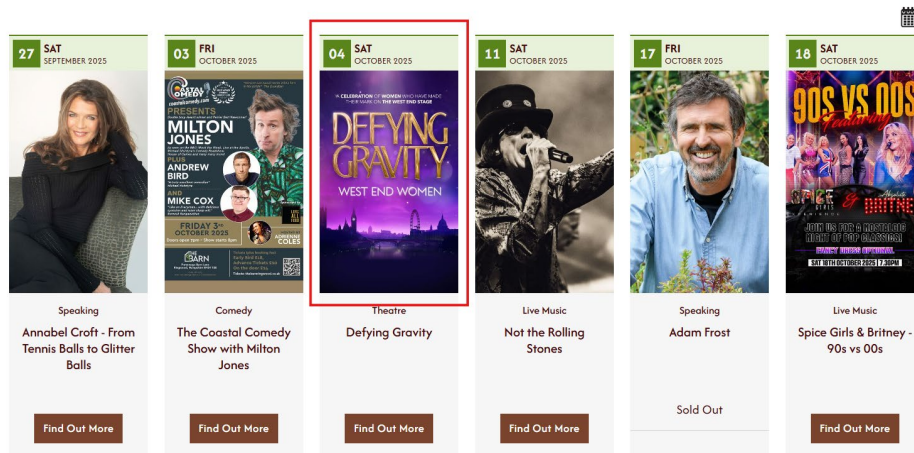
27 SAT
SEPTEMBER 2025

Speaking
Annabel Croft - From Tennis Balls to Glitter Balls

Find Out More

03 FRI
OCTOBER 2025

COASTAL COMEDY
coastalcomedy.com
PRESENTS
MILTON JONES
PLUS
ANDREW BIRD
AND
MIKE COX
FRIDAY 3rd OCTOBER 2025
ADRIENNE COLES
BARN

Comedy
The Coastal Comedy Show with Milton Jones

Find Out More

04 SAT
OCTOBER 2025

A CELEBRATION OF WOMEN WHO HAVE MADE THEIR MARK ON THE WEST END STAGE
DEFYING GRAVITY
WEST END WOMEN

Theatre
Defying Gravity

Find Out More

11 SAT
OCTOBER 2025

Live Music
Not the Rolling Stones

Find Out More

17 FRI
OCTOBER 2025

Speaking
Adam Frost

Sold Out

18 SAT
OCTOBER 2025

90S VS 00S
Featuring
SPICE GIRLS
BRITNEY
JOIN US FOR A NOSTALGIC NIGHT OF POP CLASSICS!
FANCY DRESS OPTIONAL
SAT 18TH OCTOBER 2025 7.30PM

Live Music
Spice Girls & Britney - 90s vs 00s

Find Out More